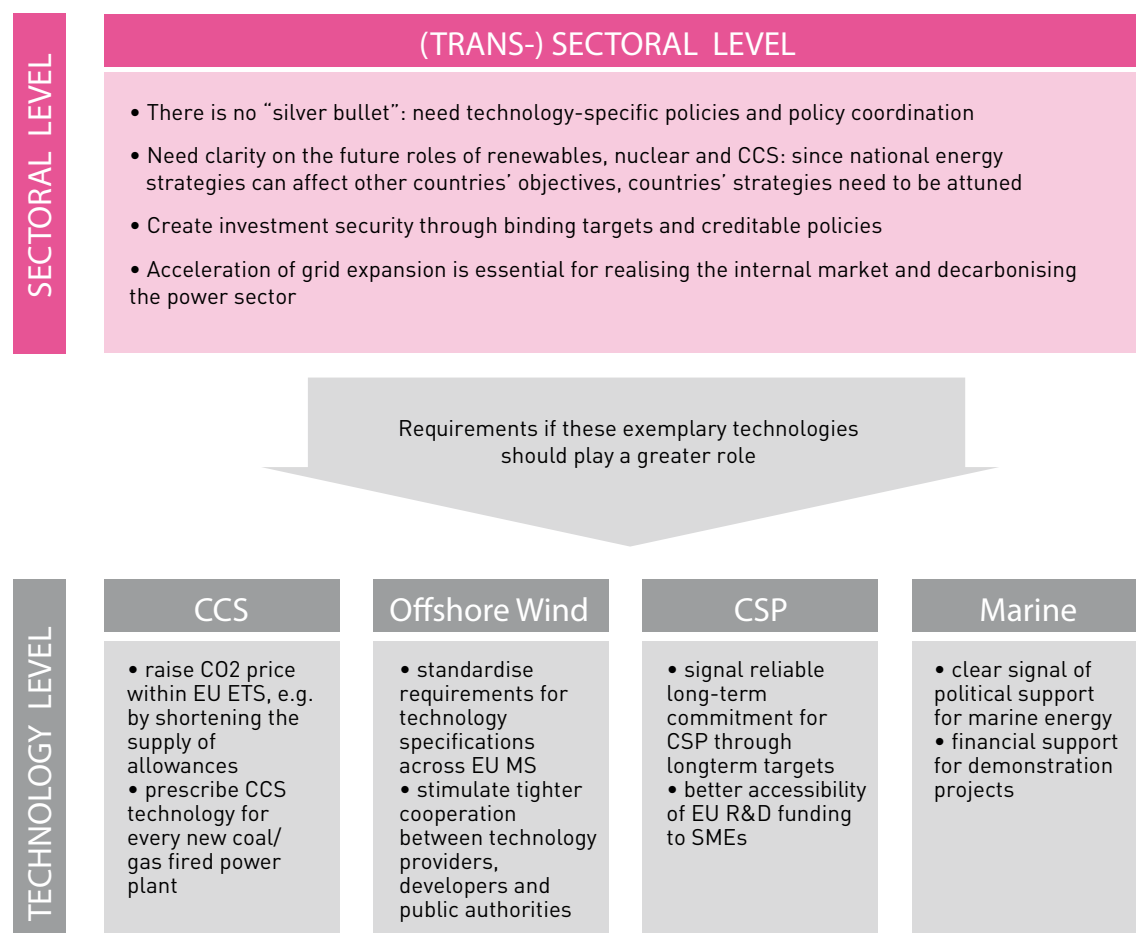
SECTORAL LEVEL

(TRANS-) SECTORAL LEVEL

• There is no "silver bullet": need technology-specific policies and policy coordination

• Need clarity on the future roles of renewables, nuclear and CCS: since national energy strategies can affect other countries' objectives, countries' strategies need to be attuned

• Create investment security through binding targets and creditable policies

• Acceleration of grid expansion is essential for realising the internal market and decarbonising the power sector

Requirements if these exemplary technologies should play a greater role

TECHNOLOGY LEVEL

CCS

• raise CO2 price within EU ETS, e.g. by shortening the supply of allowances
• prescribe CCS technology for every new coal/ gas fired power plant

Offshore Wind

• standardise requirements for technology specifications across EU MS
• stimulate tighter cooperation between technology providers, developers and public authorities

CSP

• signal reliable long-term commitment for CSP through longterm targets
• better accessibility of EU R&D funding to SMEs

Marine

• clear signal of political support for marine energy
• financial support for demonstration projects